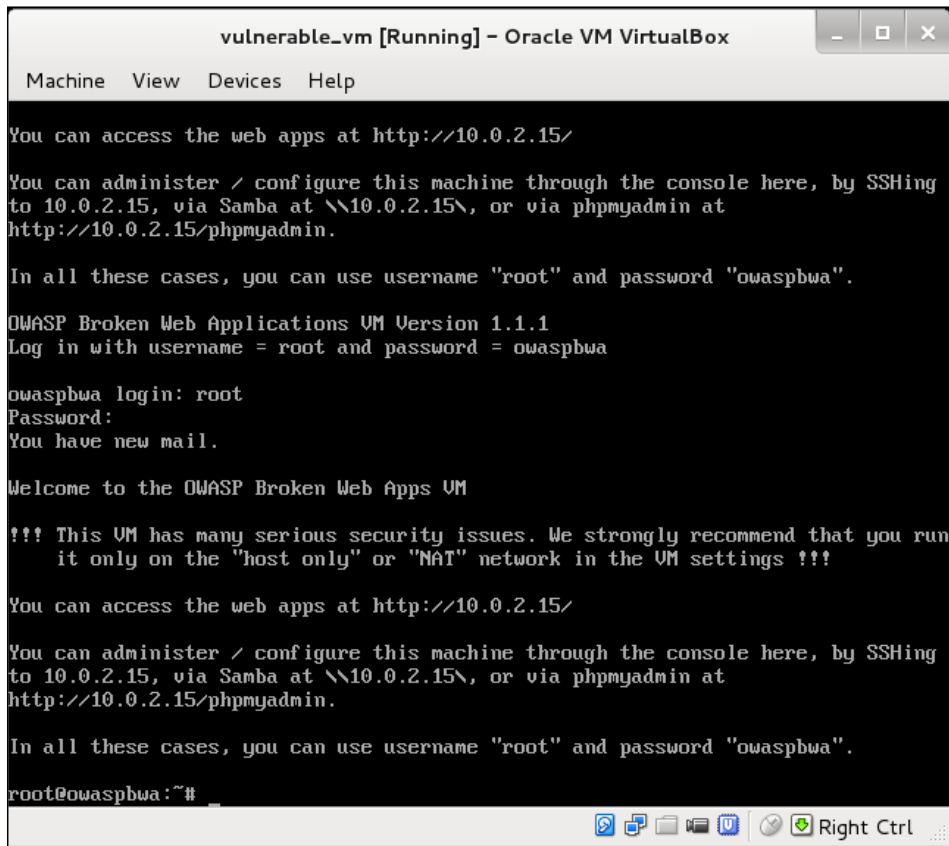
vulnerable_vm [Running] - Oracle VM VirtualBox

Machine View Devices Help

You can access the web apps at http://10.0.2.15/

You can administer / configure this machine through the console here, by SSHing to 10.0.2.15, via Samba at \\10.0.2.15\, or via phpmyadmin at http://10.0.2.15/phpmyadmin.

In all these cases, you can use username "root" and password "owaspbwa".

OWASP Broken Web Applications VM Version 1.1.1
Log in with username = root and password = owaspbwa

owaspbwa login: root
Password:
You have new mail.

Welcome to the OWASP Broken Web Apps VM

!!! This VM has many serious security issues. We strongly recommend that you run it only on the "host only" or "NAT" network in the VM settings !!!

You can access the web apps at http://10.0.2.15/

You can administer / configure this machine through the console here, by SSHing to 10.0.2.15, via Samba at \\10.0.2.15\, or via phpmyadmin at http://10.0.2.15/phpmyadmin.

In all these cases, you can use username "root" and password "owaspbwa".

root@owaspbwa:~# _

Right Ctrl